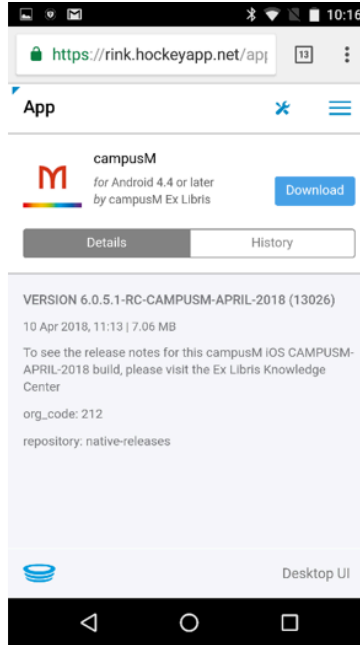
10:16

https://rink.hockeyapp.net/app

13

App

campusM
for Android 4.4 or later
by campusM Ex Libris

Download

Details

History

VERSION 6.0.5.1-RC-CAMPUSM-APRIL-2018 (13026)

10 Apr 2018, 11:13 | 7.06 MB

To see the release notes for this campusM iOS CAMPUSM-APRIL-2018 build, please visit the Ex Libris Knowledge Center

org_code: 212

repository: native-releases

Desktop UI